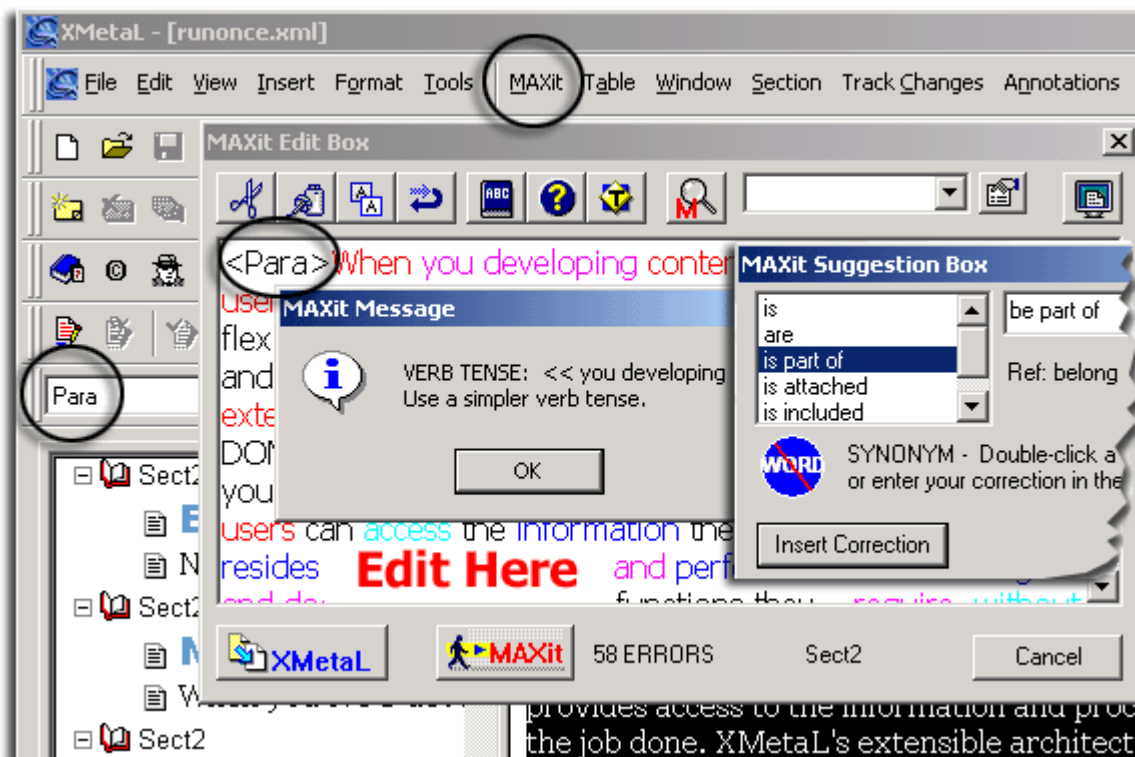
XMetaL - [runonce.xml]

File Edit View Insert Format Tools MAXit Table Window Section Track Changes Annotations

MAXit Edit Box

<Para> When you developing conter

user
flex
and
exte
DON
you
users can access the information the
resides Edit Here and perf
functions they require without

MAXit Message

VERB TENSE: << you developing
Use a simpler verb tense.

OK

MAXit Suggestion Box

is
are
is part of
is attached
is included

be part of

Ref: belong

SYNONYM - Double-click a
or enter your correction in the

Insert Correction

Para

Sect2
E
N
Sect2
M
W
Sect2

XMetaL

MAXit

58 ERRORS

Sect2

Cancel

provides access to the information and proc
the job done. XMetaL's extensible architect